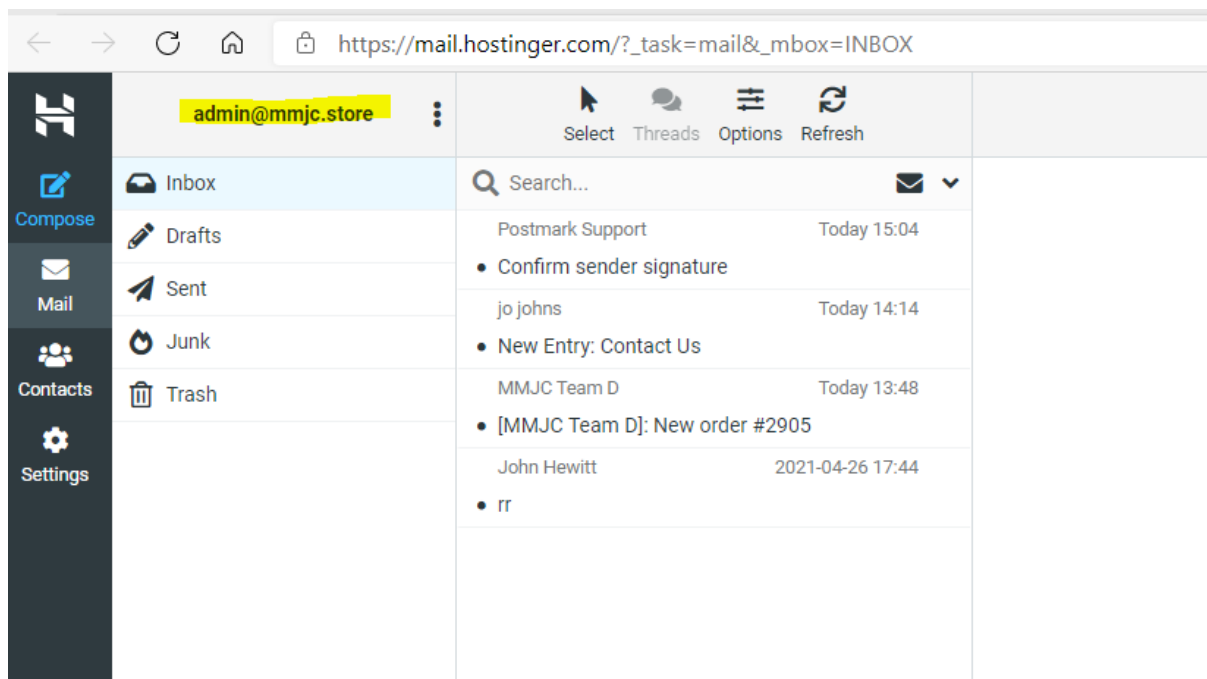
https://mail.hostinger.com/?_task=mail&_mbox=INBOX

admin@mmjc.store

Select Threads Options Refresh

Compose
Mail
Contacts
Settings

Inbox
Drafts
Sent
Junk
Trash

Search...

Postmark Support Today 15:04
• Confirm sender signature

jo johns Today 14:14
• New Entry: Contact Us

MMJC Team D Today 13:48
• [MMJC Team D]: New order #2905

John Hewitt 2021-04-26 17:44
• rr